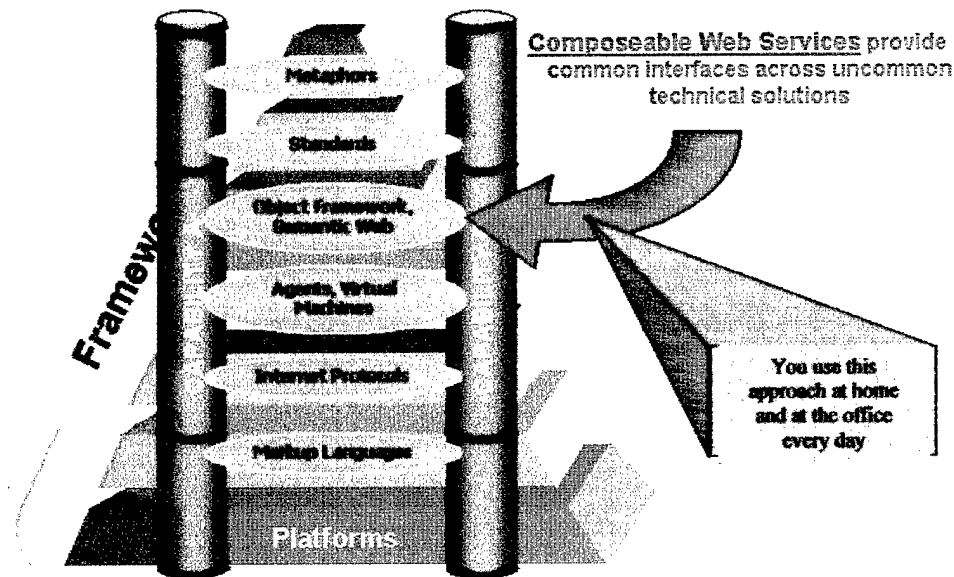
Composeable Web Services provide common interfaces across uncommon technical solutions

Metaphors

Standards

Object Framework, Semantic Web

Agents, Virtual Machines

Internet Protocols

Markup Languages

Framewo

Platforms

You use this approach at home and at the office every day